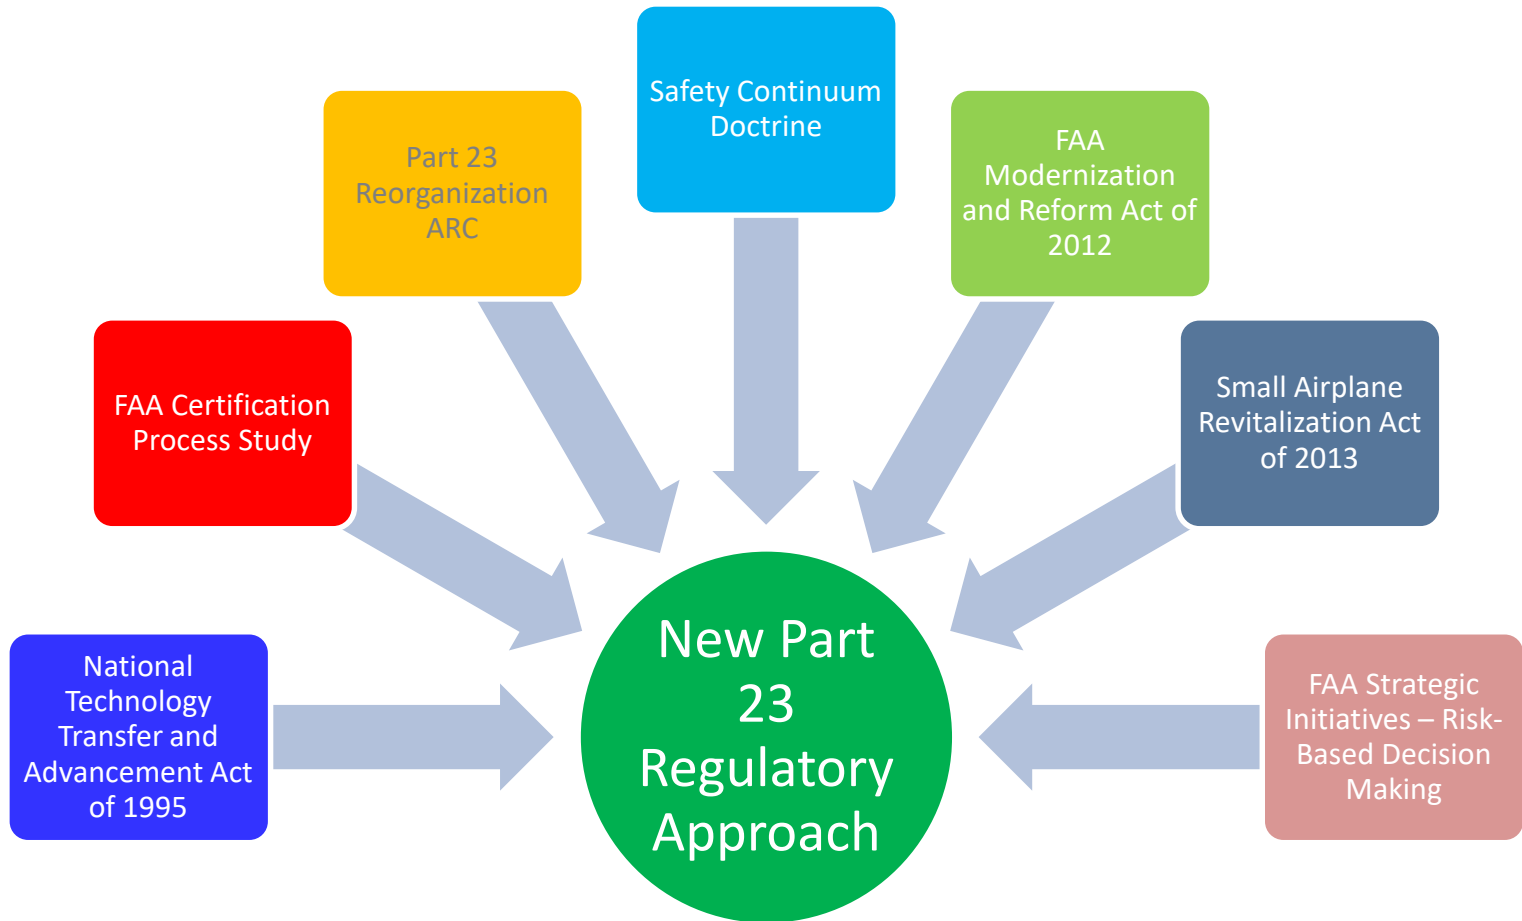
Safety Continuum Doctrine

Part 23 Reorganization ARC

FAA Modernization and Reform Act of 2012

FAA Certification Process Study

Small Airplane Revitalization Act of 2013

National Technology Transfer and Advancement Act of 1995

New Part 23 Regulatory Approach

FAA Strategic Initiatives – Risk-Based Decision Making